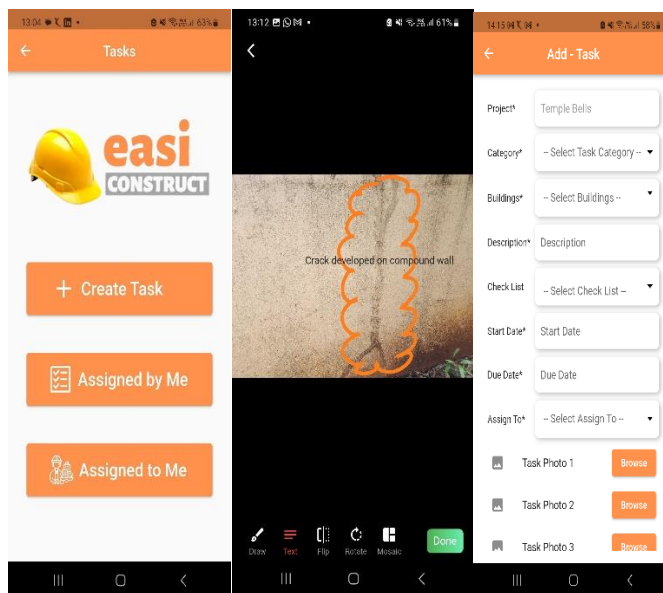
13:04 63%

Tasks

easi
CONSTRUCT

+ Create Task

Assigned by Me

Assigned to Me

13:12 61%

Crack developed on compound wall

Draw Text Flip Rotate Mosaic Done

14:15 58%

Add - Task

Project* Temple Bells

Category* -- Select Task Category --

Buildings* -- Select Buildings --

Description* Description

Check List -- Select Check List --

Start Date* Start Date

Due Date* Due Date

Assign To* -- Select Assign To --

Task Photo 1 Browse

Task Photo 2 Browse

Task Photo 3 Browse